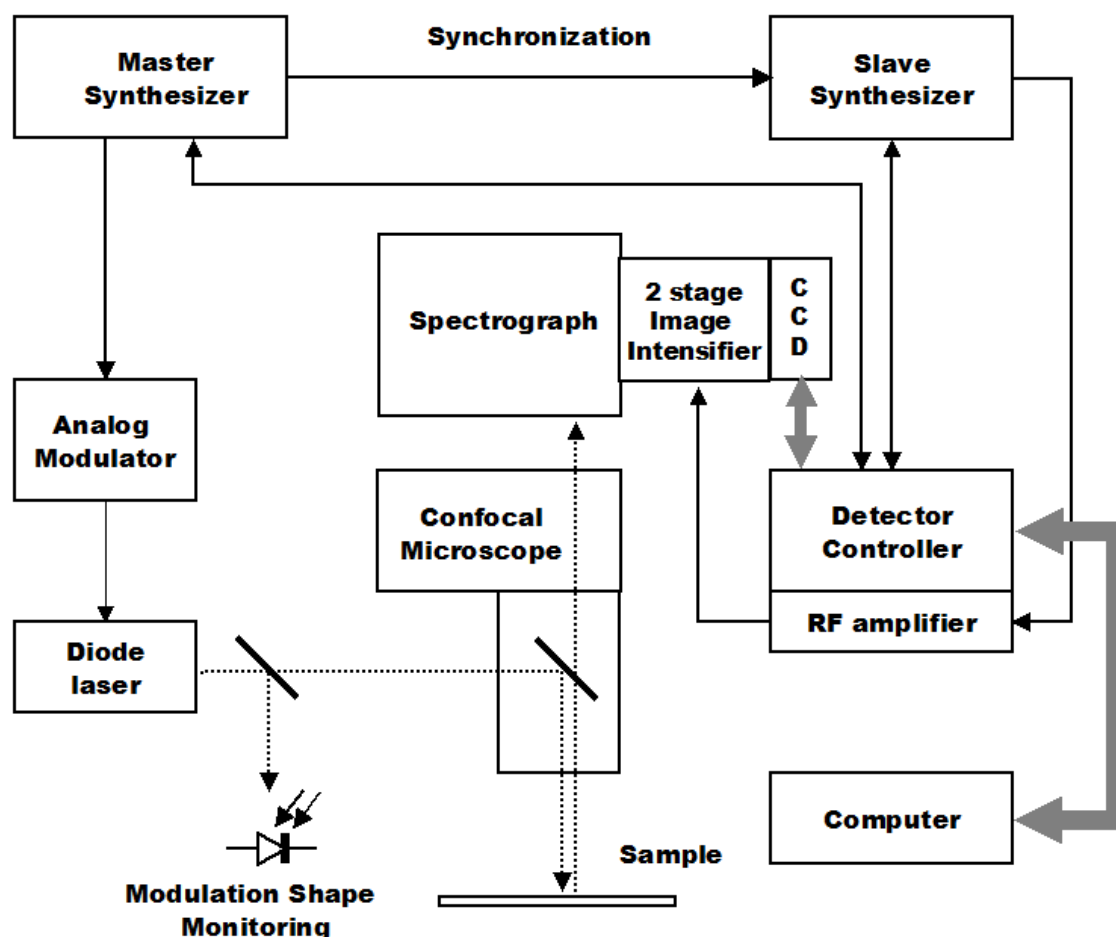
Master Synthesizer

Synchronization

Slave Synthesizer

Spectrograph

2 stage Image Intensifier

C
C
D

Analog Modulator

Confocal Microscope

Detector Controller

RF amplifier

Diode laser

Computer

Sample

Modulation Shape Monitoring